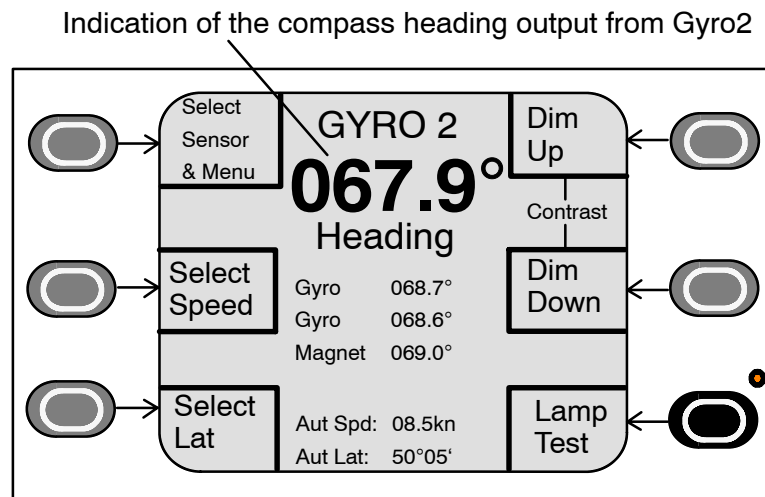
Indication of the compass heading output from Gyro2

Select Sensor & Menu

GYRO 2

067.9°

Heading

Dim Up

Contrast

Dim Down

Select Speed

Gyro 068.7°

Gyro 068.6°

Magnet 069.0°

Select Lat

Aut Spd: 08.5kn

Aut Lat: 50°05'

Lamp Test